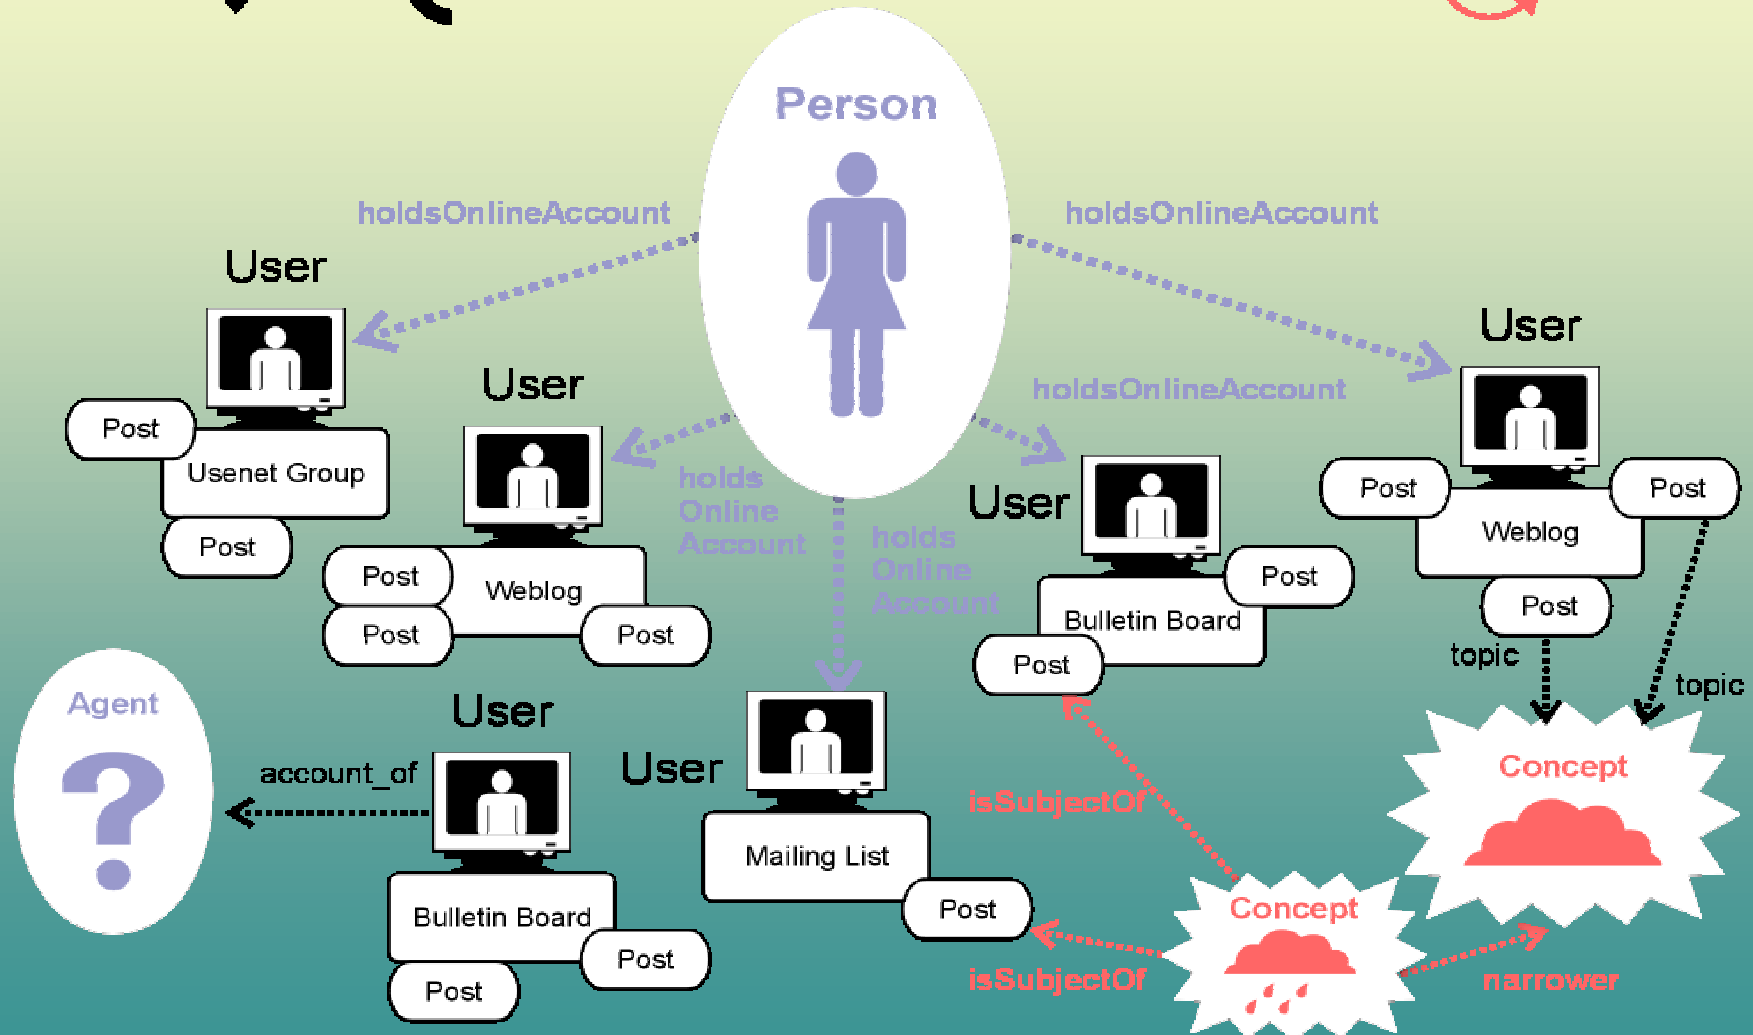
Person

holdsOnlineAccount

holdsOnlineAccount

User

Post

Usenet Group

Post

User

Post

Weblog

Post

Post

holds Online Account

holds Online Account

holdsOnlineAccount

User

Post

Bulletin Board

Post

User

Post

Weblog

Post

Post

topic

topic

Agent

?

account_of

User

Bulletin Board

Post

Post

User

Mailing List

Post

isSubjectOf

isSubjectOf

Concept

Concept

narrower